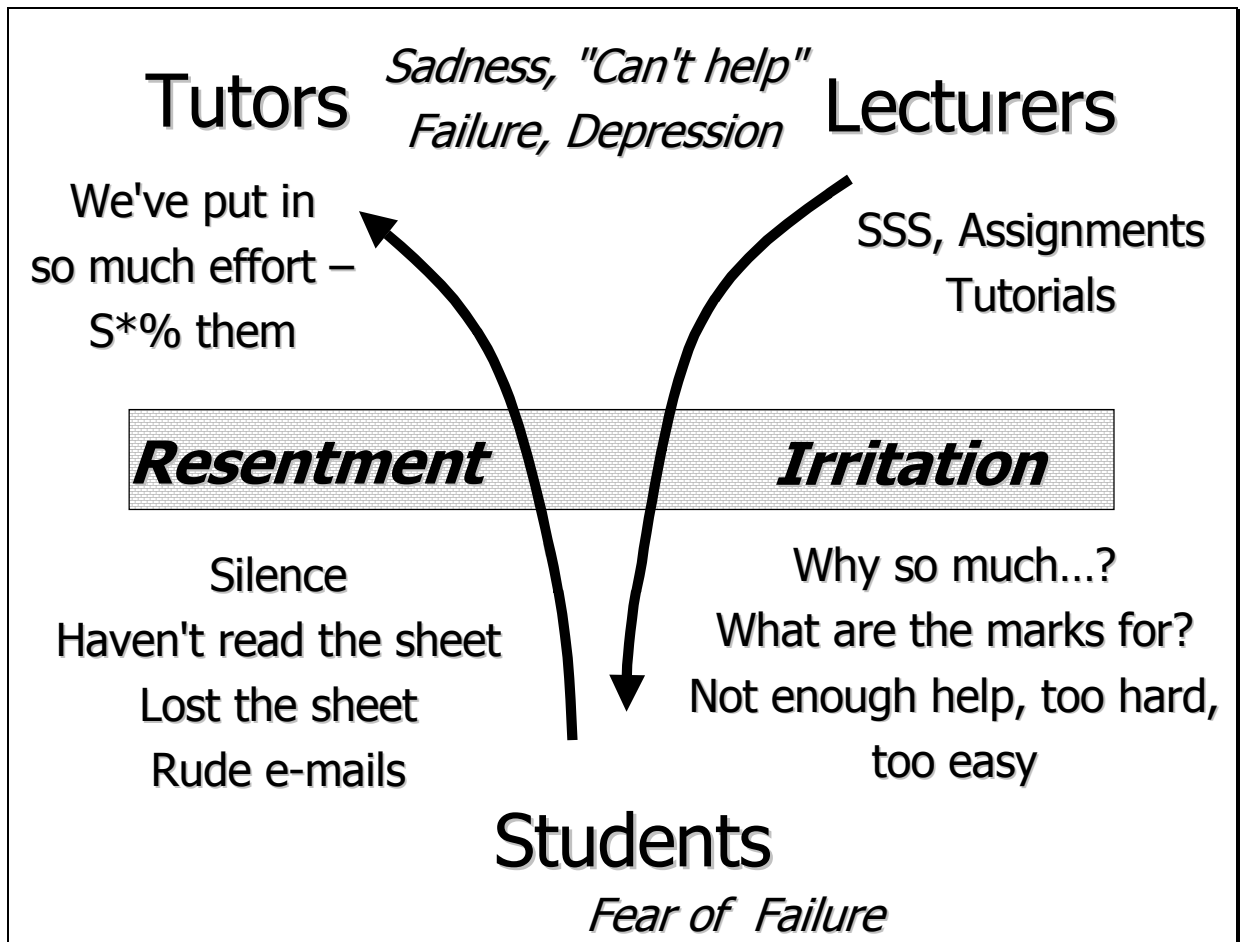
Tutors

Sadness, "Can't help"
Failure, Depression

Lecturers

We've put in
so much effort –
S*% them

SSS, Assignments
Tutorials

Resentment

Irritation

Silence
Haven't read the sheet
Lost the sheet
Rude e-mails

Why so much…?
What are the marks for?
Not enough help, too hard,
too easy

Students

Fear of Failure